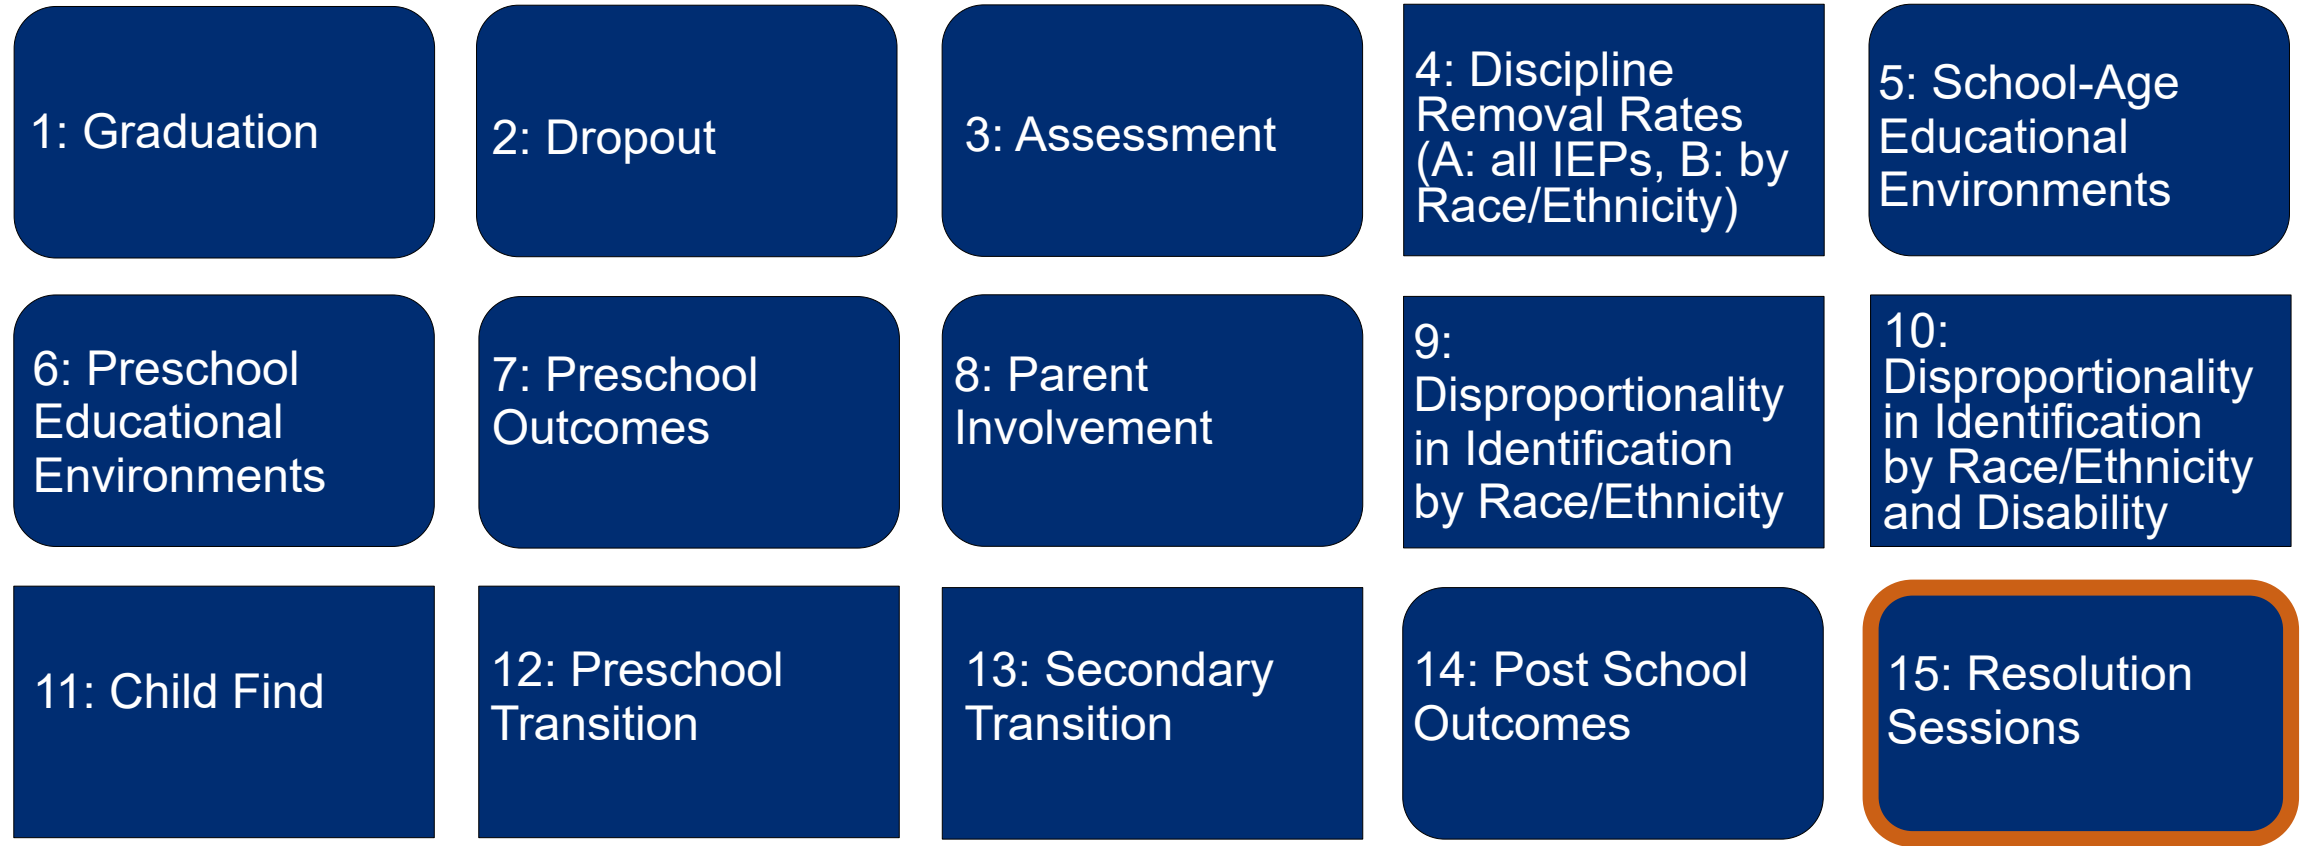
1: Graduation

2: Dropout

3: Assessment

4: Discipline Removal Rates (A: all IEPs, B: by Race/Ethnicity)

5: School-Age Educational Environments

6: Preschool Educational Environments

7: Preschool Outcomes

8: Parent Involvement

9: Disproportionality in Identification by Race/Ethnicity

10: Disproportionality in Identification by Race/Ethnicity and Disability

11: Child Find

12: Preschool Transition

13: Secondary Transition

14: Post School Outcomes

15: Resolution Sessions